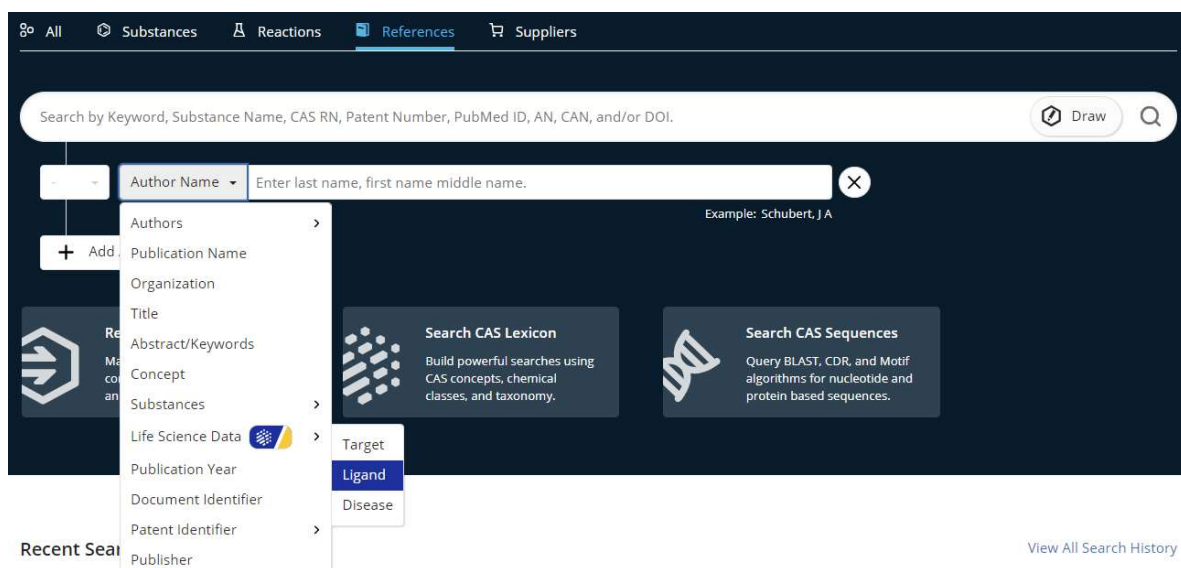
All Substances Reactions References Suppliers

Search by Keyword, Substance Name, CAS RN, Patent Number, PubMed ID, AN, CAN, and/or DOI.

Draw

Author Name

Enter last name, first name middle name.

Example: Schubert, J A

Add

Authors
Publication Name
Organization
Title
Abstract/Keywords
Concept
Substances
Life Science Data
Publication Year
Document Identifier
Patent Identifier
Publisher

Target
Ligand
Disease

Re
Ma
co
an

Search CAS Lexicon
Build powerful searches using CAS concepts, chemical classes, and taxonomy.

Search CAS Sequences
Query BLAST, CDR, and Motif algorithms for nucleotide and protein based sequences.

Recent Sear

View All Search History